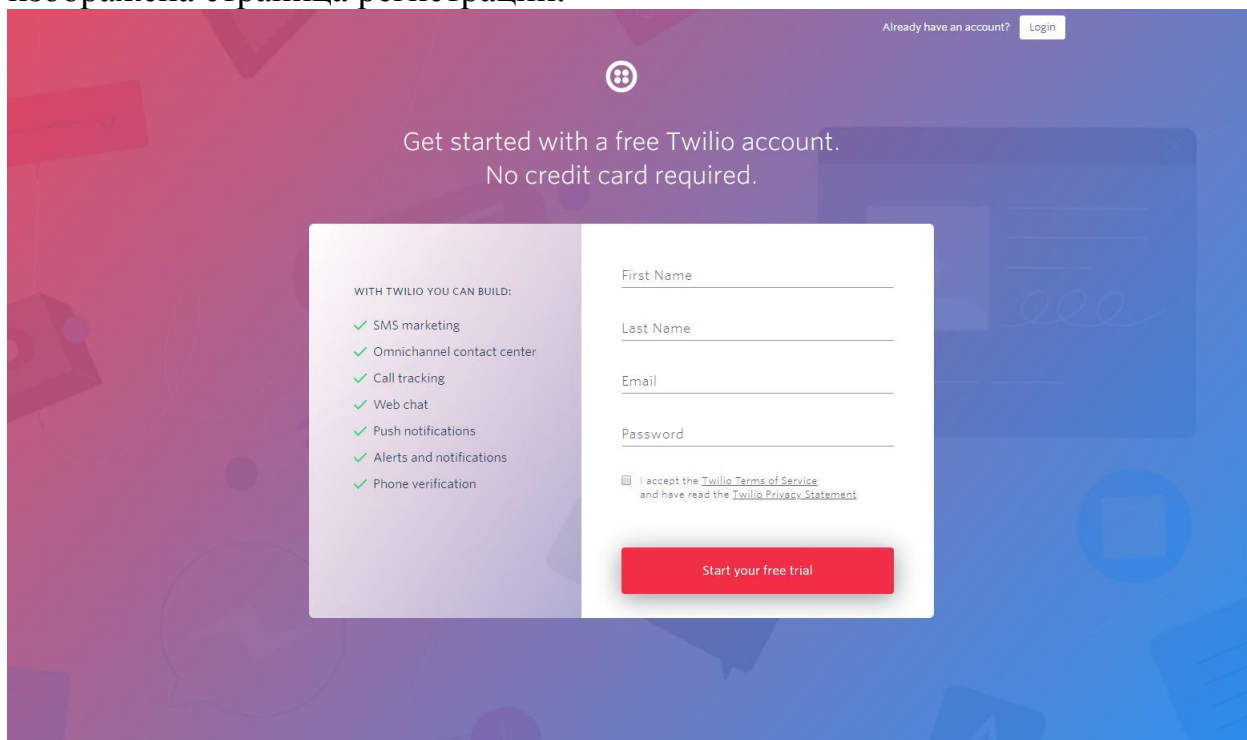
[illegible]

Already have an account? Login

Get started with a free Twilio account.
No credit card required.

WITH TWILIO YOU CAN BUILD:
✓ SMS marketing
✓ Omnichannel contact center
✓ Call tracking
✓ Web chat
✓ Push notifications
✓ Alerts and notifications
✓ Phone verification

First Name

Last Name

Email

Password

I accept the Twilio Terms of Service and have read the Twilio Privacy Statement

Start your free trial